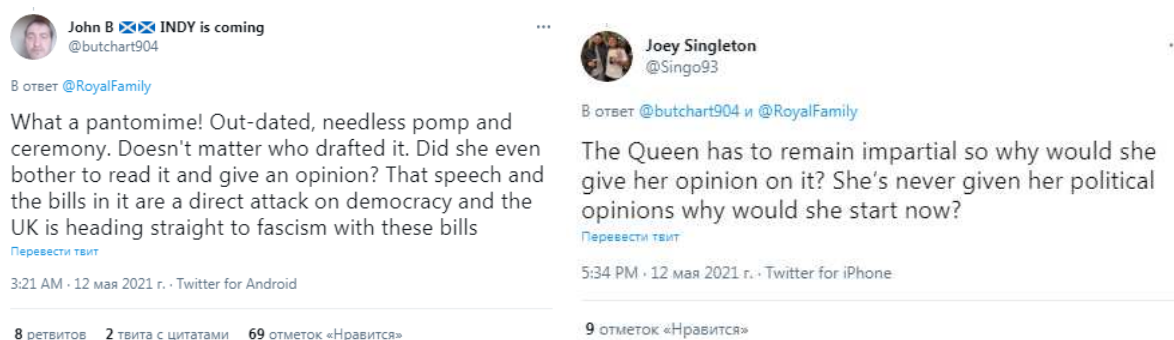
John B 🏴󠁧󠁢󠁳󠁣󠁴󠁿🏴󠁧󠁢󠁳󠁣󠁴󠁿 INDY is coming
@butchart904

В ответ @RoyalFamily

What a pantomime! Out-dated, needless pomp and ceremony. Doesn't matter who drafted it. Did she even bother to read it and give an opinion? That speech and the bills in it are a direct attack on democracy and the UK is heading straight to fascism with these bills

Перевести твит

3:21 AM · 12 мая 2021 г. · Twitter for Android

8 ретвитов 2 твита с цитатами 69 отметок «Нравится»

Joey Singleton
@Singo93

В ответ @butchart904 и @RoyalFamily

The Queen has to remain impartial so why would she give her opinion on it? She's never given her political opinions why would she start now?

Перевести твит

5:34 PM · 12 мая 2021 г. · Twitter for iPhone

9 отметок «Нравится»